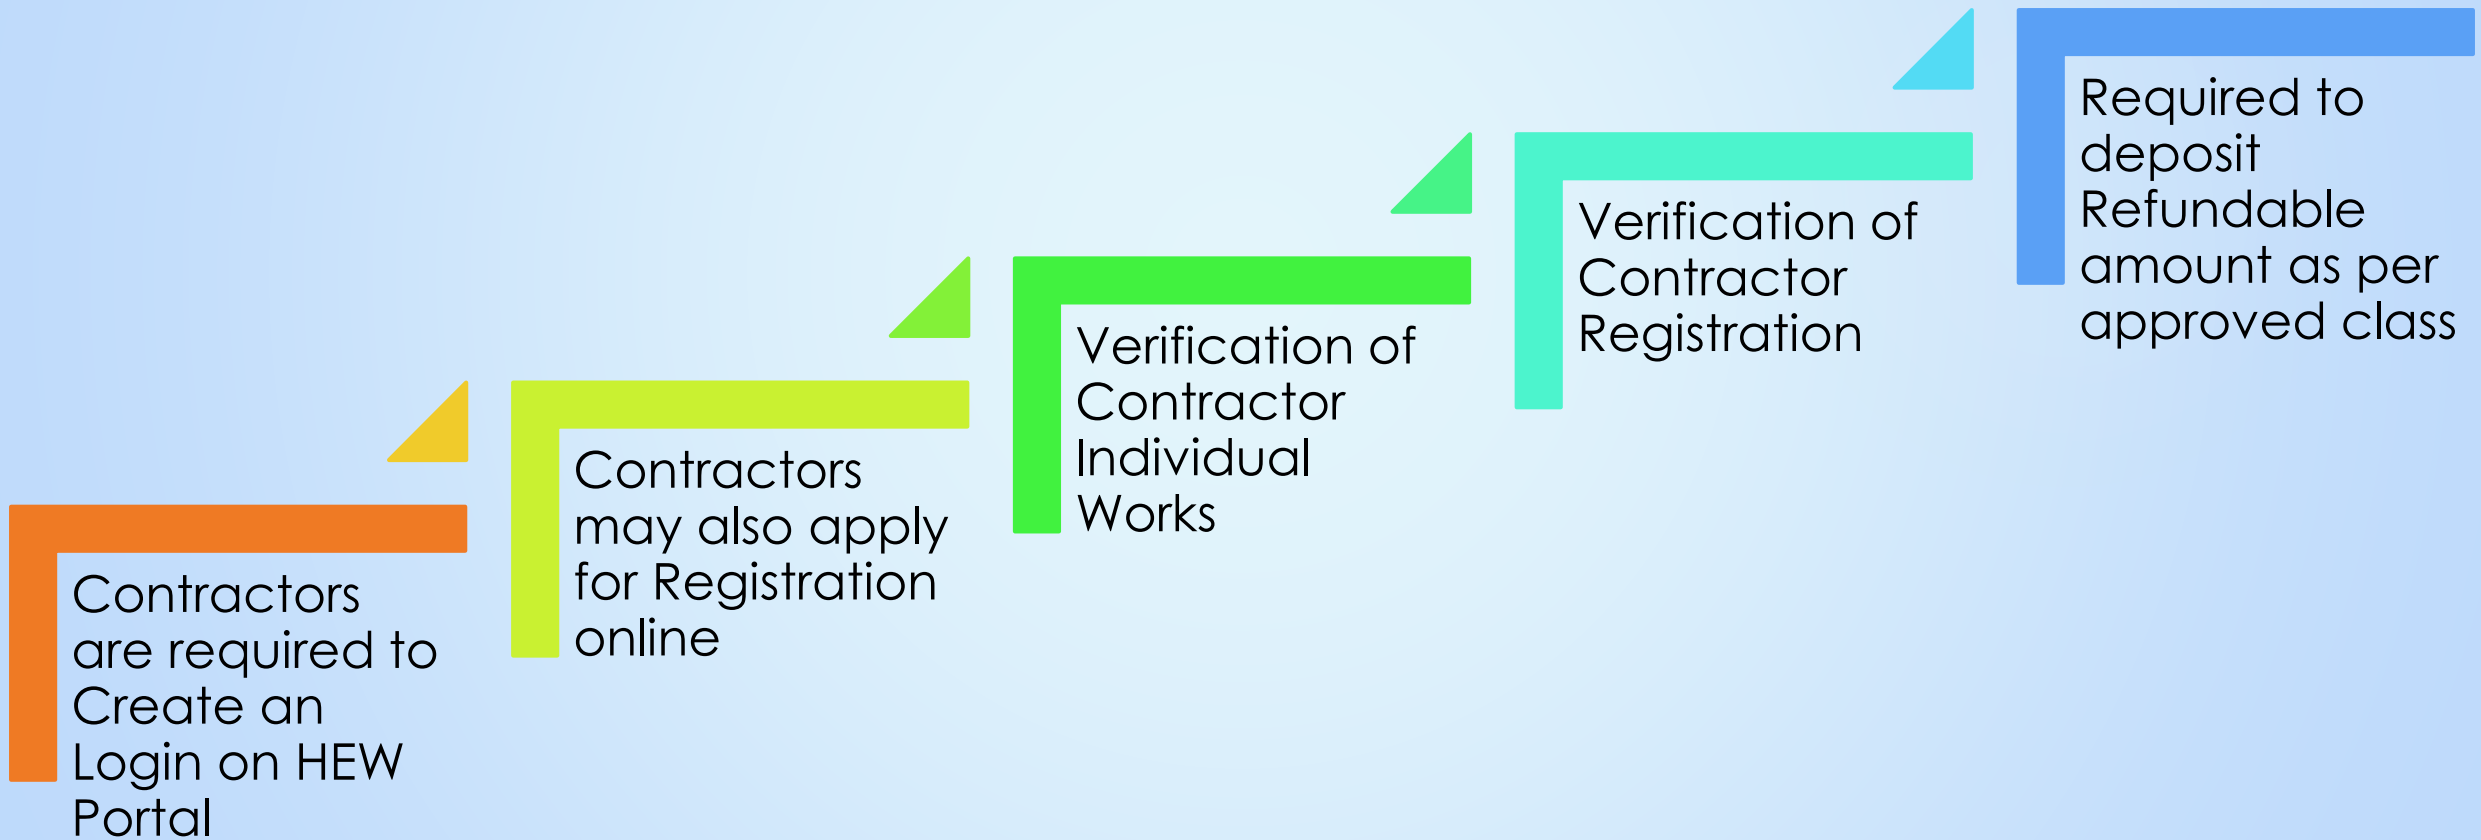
Contractors are required to Create an Login on HEW Portal

Contractors may also apply for Registration online

Verification of Contractor Individual Works

Verification of Contractor Registration

Required to deposit Refundable amount as per approved class